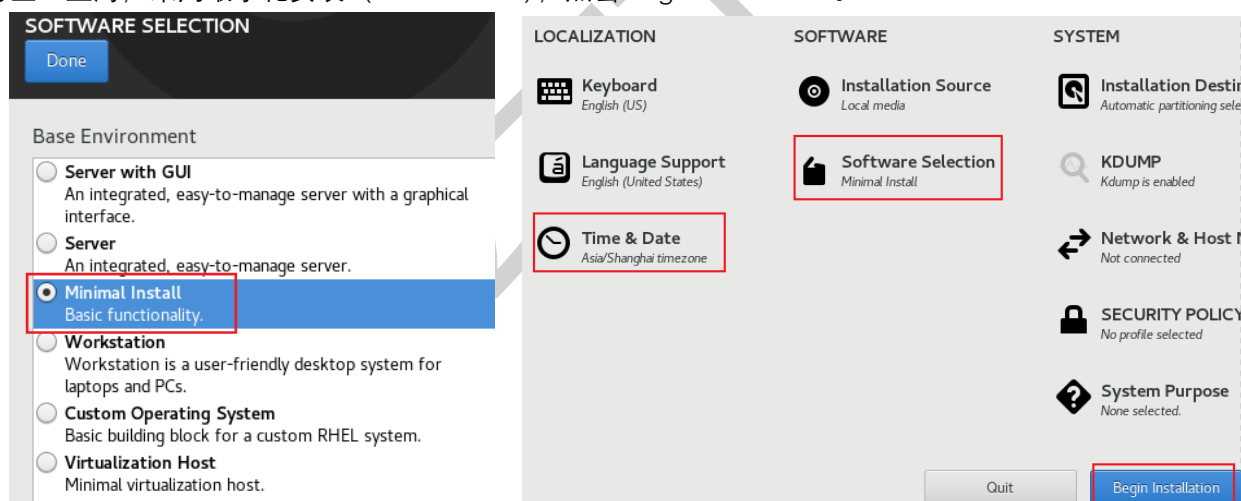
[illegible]

SOFTWARE SELECTION

Done

Base Environment

Server with GUI
An integrated, easy-to-manage server with a graphical interface.

Server
An integrated, easy-to-manage server.

Minimal Install
Basic functionality.

Workstation
Workstation is a user-friendly desktop system for laptops and PCs.

Custom Operating System
Basic building block for a custom RHEL system.

Virtualization Host
Minimal virtualization host.

LOCALIZATION

Keyboard
English (US)

Language Support
English (United States)

Time & Date
Asia/Shanghai timezone

SOFTWARE

Installation Source
Local media

Software Selection
Minimal Install

SYSTEM

Installation Desti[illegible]
Automatic partitioning sele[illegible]

KDUMP
Kdump is enabled

Network & Host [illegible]
Not connected

SECURITY POLICY
No profile selected

System Purpose
None selected.

Quit

Begin Installation